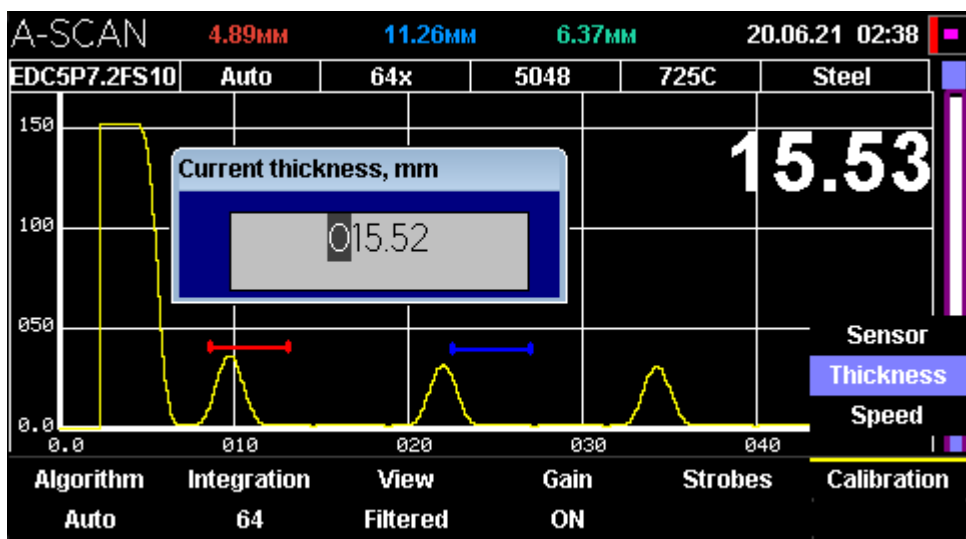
A-SCAN 4.89мм 11.26мм 6.37мм 20.06.21 02:38

| EDC5P7.2FS10 | Auto | 64x | 5048 | 725C | Steel |
|---|---|---|---|---|---|

150
100
050
0.0

Current thickness, mm

015.52

15.53

0.0 010 020 030 040

Sensor
Thickness
Speed

| Algorithm | Integration | View | Gain | Strobes | Calibration |
|---|---|---|---|---|---|
| Auto | 64 | Filtered | ON | | |